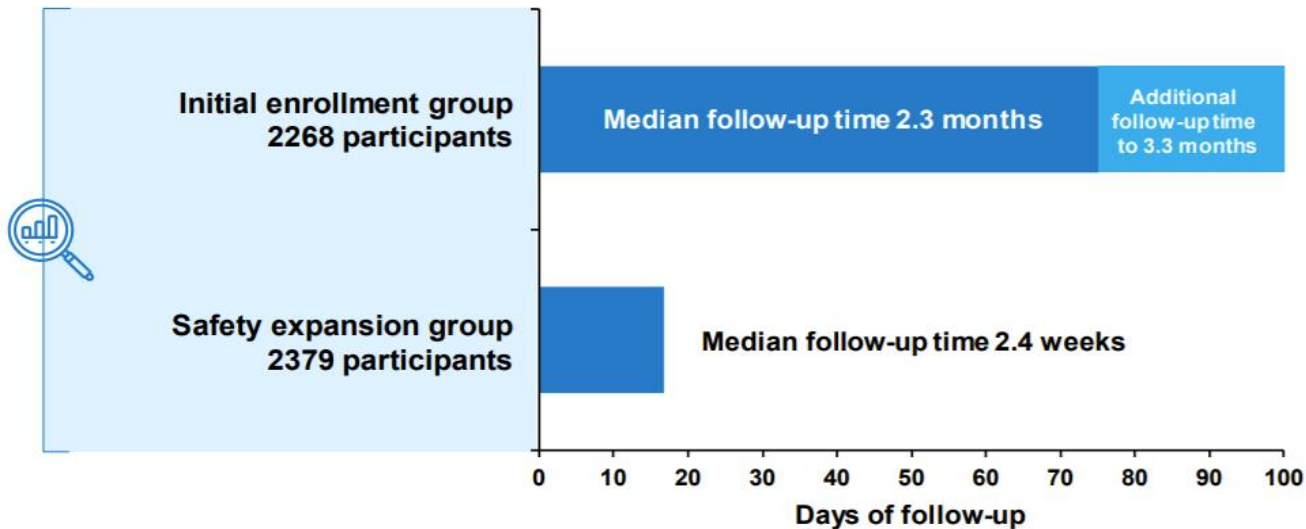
Initial enrollment group
2268 participants

Median follow-up time 2.3 months

Additional follow-up time to 3.3 months

Safety expansion group
2379 participants

Median follow-up time 2.4 weeks

0 10 20 30 40 50 60 70 80 90 100

Days of follow-up